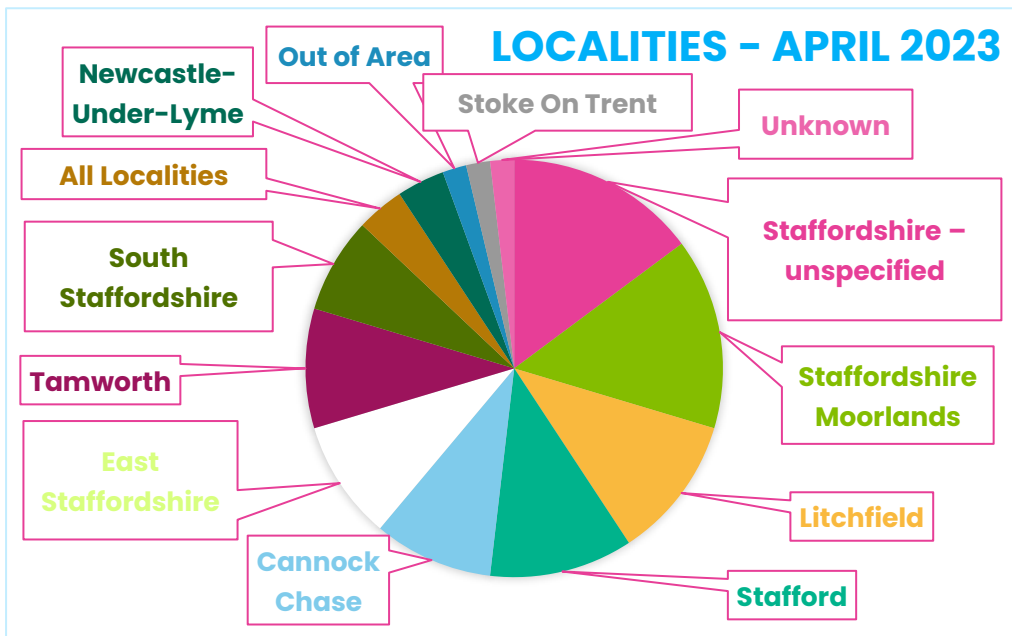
LOCALITIES - APRIL 2023

Out of Area

Newcastle-Under-Lyme

Stoke On Trent

Unknown

All Localities

Staffordshire – unspecified

South Staffordshire

Staffordshire Moorlands

Tamworth

East Staffordshire

Litchfield

Cannock Chase

Stafford